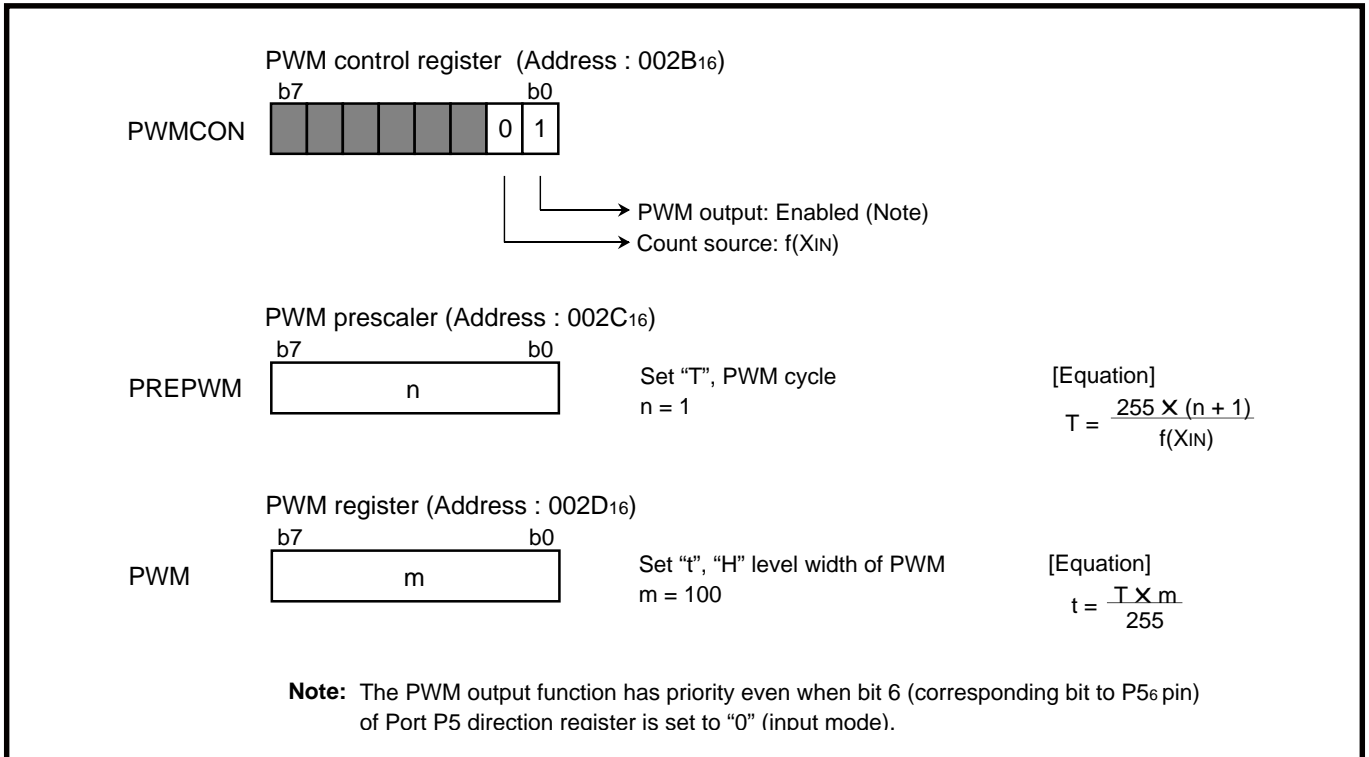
PWM control register (Address : $002B_{16}$)

b7 b0

PWMCON 0 1

PWM output: Enabled (Note)

Count source: f($X_{IN}$)

PWM prescaler (Address : $002C_{16}$)

b7 b0

PREPWM n

Set "T", PWM cycle
n = 1

[Equation]
$T = \frac{255 \times (n + 1)}{f(X_{IN})}$

PWM register (Address : $002D_{16}$)

b7 b0

PWM m

Set "t", "H" level width of PWM
m = 100

[Equation]
$t = \frac{T \times m}{255}$

**Note:** The PWM output function has priority even when bit 6 (corresponding bit to $P5_6$ pin) of Port P5 direction register is set to "0" (input mode).